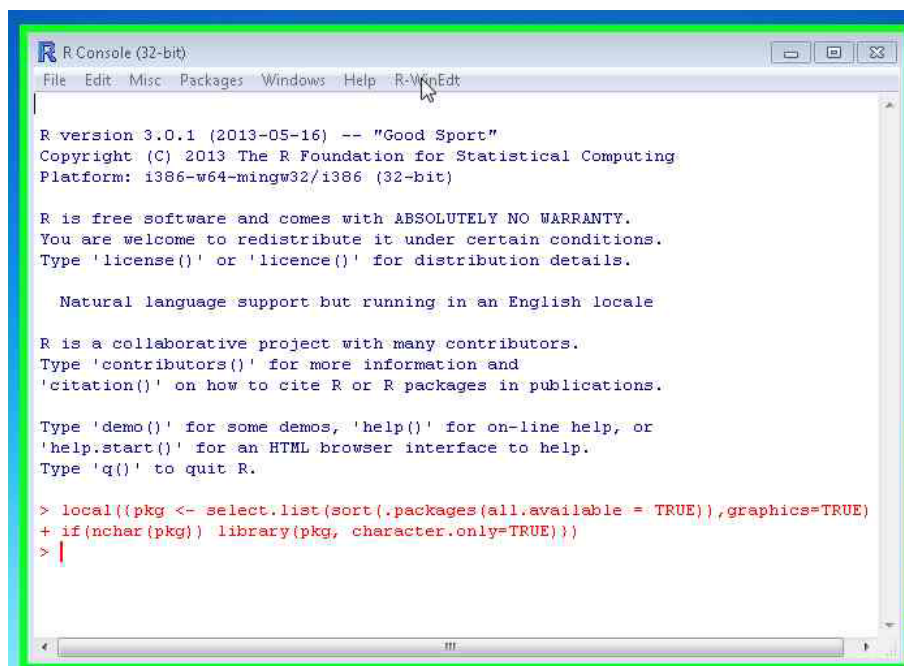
R Console (32-bit)

File Edit Misc Packages Windows Help R-WinEdt

R version 3.0.1 (2013-05-16) -- "Good Sport"
Copyright (C) 2013 The R Foundation for Statistical Computing
Platform: i386-w64-mingw32/i386 (32-bit)

R is free software and comes with ABSOLUTELY NO WARRANTY.
You are welcome to redistribute it under certain conditions.
Type 'license()' or 'licence()' for distribution details.

Natural language support but running in an English locale

R is a collaborative project with many contributors.
Type 'contributors()' for more information and
'citation()' on how to cite R or R packages in publications.

Type 'demo()' for some demos, 'help()' for on-line help, or
'help.start()' for an HTML browser interface to help.
Type 'q()' to quit R.

> local({pkg <- select.list(sort(.packages(all.available = TRUE)),graphics=TRUE)
+ if(nchar(pkg)) library(pkg, character.only=TRUE)})
>